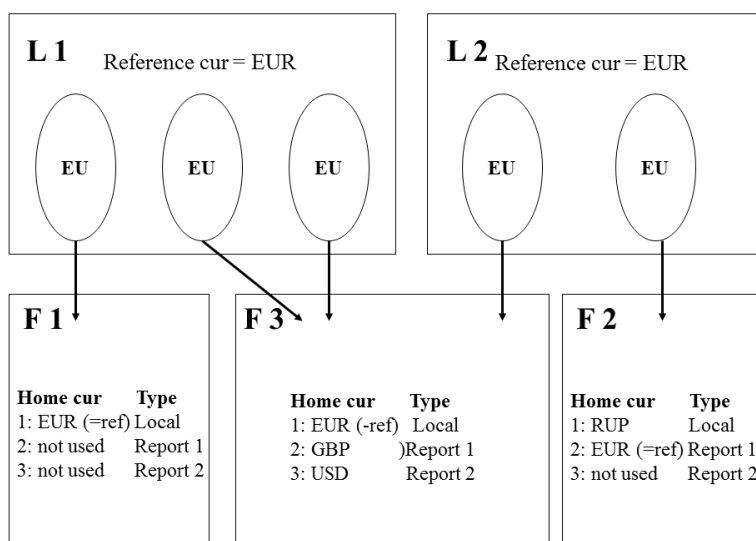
L 1 Reference cur = EUR

EU

EU

EU

L 2 Reference cur = EUR

EU

EU

F 1

| Home cur | Type |
|---|---|
| 1: EUR (=ref) | Local |
| 2: not used | Report 1 |
| 3: not used | Report 2 |

F 3

| Home cur | Type |
|---|---|
| 1: EUR (-ref) | Local |
| 2: GBP | )Report 1 |
| 3: USD | Report 2 |

F 2

| Home cur | Type |
|---|---|
| 1: RUP | Local |
| 2: EUR (=ref) | Report 1 |
| 3: not used | Report 2 |